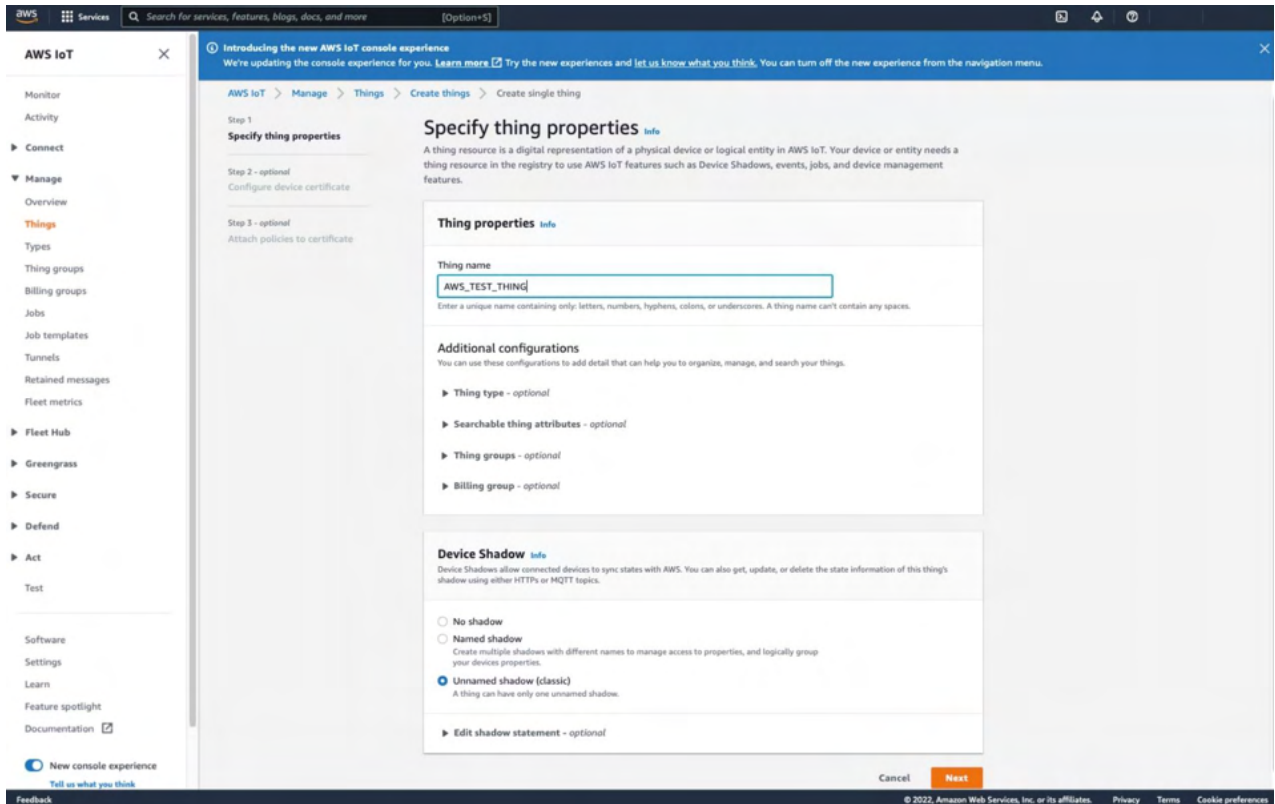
aws Services Search for services, features, blogs, docs, and more [Option+S]

AWS IoT

Introducing the new AWS IoT console experience
We're updating the console experience for you. Learn more Try the new experiences and let us know what you think. You can turn off the new experience from the navigation menu.

Monitor
Activity
Connect
Manage
Overview
Things
Types
Thing groups
Billing groups
Jobs
Job templates
Tunnels
Retained messages
Fleet metrics
Fleet Hub
Greengrass
Secure
Defend
Act
Test

Software
Settings
Learn
Feature spotlight
Documentation

New console experience
Tell us what you think

AWS IoT > Manage > Things > Create things > Create single thing

Step 1
Specify thing properties

Step 2 - optional
Configure device certificate

Step 3 - optional
Attach policies to certificate

Specify thing properties Info

A thing resource is a digital representation of a physical device or logical entity in AWS IoT. Your device or entity needs a thing resource in the registry to use AWS IoT features such as Device Shadows, events, jobs, and device management features.

Thing properties Info

Thing name
AWS_TEST_THING
Enter a unique name containing only: letters, numbers, hyphens, colons, or underscores. A thing name can't contain any spaces.

Additional configurations
You can use these configurations to add detail that can help you to organize, manage, and search your things.

Thing type - optional

Searchable thing attributes - optional

Thing groups - optional

Billing group - optional

Device Shadow Info
Device Shadows allow connected devices to sync states with AWS. You can also get, update, or delete the state information of this thing's shadow using either HTTPs or MQTT topics.

No shadow
Named shadow
Create multiple shadows with different names to manage access to properties, and logically group your devices properties.
Unnamed shadow (classic)
A thing can have only one unnamed shadow.

Edit shadow statement - optional

Cancel Next

Feedback
© 2022, Amazon Web Services, Inc. or its affiliates. Privacy Terms Cookie preferences